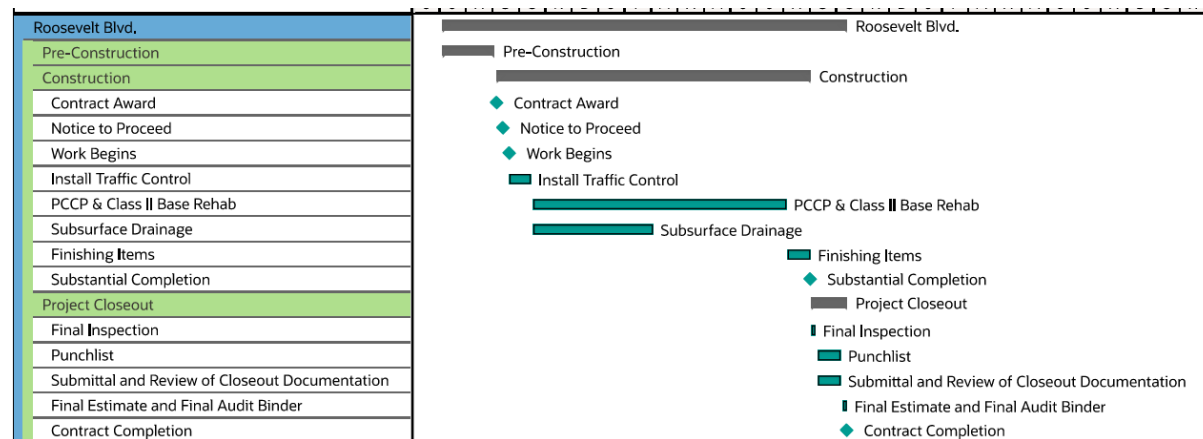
Roosevelt Blvd.
Pre-Construction
Construction
Contract Award
Notice to Proceed
Work Begins
Install Traffic Control
PCCP & Class II Base Rehab
Subsurface Drainage
Finishing Items
Substantial Completion
Project Closeout
Final Inspection
Punchlist
Submittal and Review of Closeout Documentation
Final Estimate and Final Audit Binder
Contract Completion

Roosevelt Blvd.
Pre-Construction
Construction
Contract Award
Notice to Proceed
Work Begins
Install Traffic Control
PCCP & Class II Base Rehab
Subsurface Drainage
Finishing Items
Substantial Completion
Project Closeout
Final Inspection
Punchlist
Submittal and Review of Closeout Documentation
Final Estimate and Final Audit Binder
Contract Completion